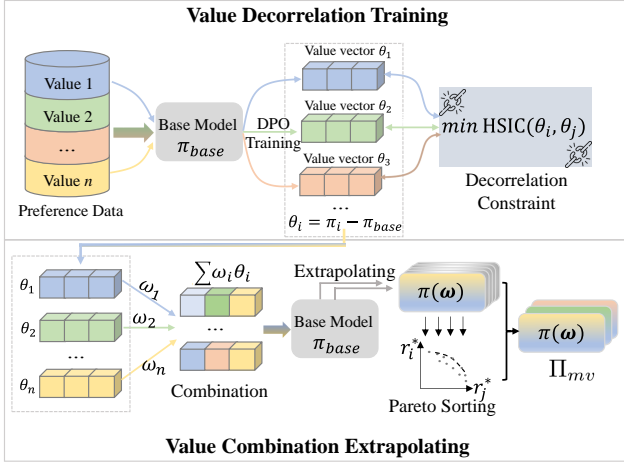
Value Decorrelation Training

Value 1

Value 2

...

Value $n$

Preference Data

Base Model $\pi_{base}$

DPO Training

Value vector $\theta_1$

Value vector $\theta_2$

Value vector $\theta_3$

...

$\theta_i = \pi_i - \pi_{base}$

$min$ HSIC$(\theta_i, \theta_j)$

Decorrelation Constraint

$\theta_1$

$\theta_2$

...

$\theta_n$

$\omega_1$

$\omega_2$

$\omega_n$

$\sum \omega_i \theta_i$

...

Combination

Extrapolating

Base Model $\pi_{base}$

$\pi(\boldsymbol{\omega})$

$r_i^*$

$r_j^*$

Pareto Sorting

$\pi(\boldsymbol{\omega})$

$\Pi_{mv}$

Value Combination Extrapolating